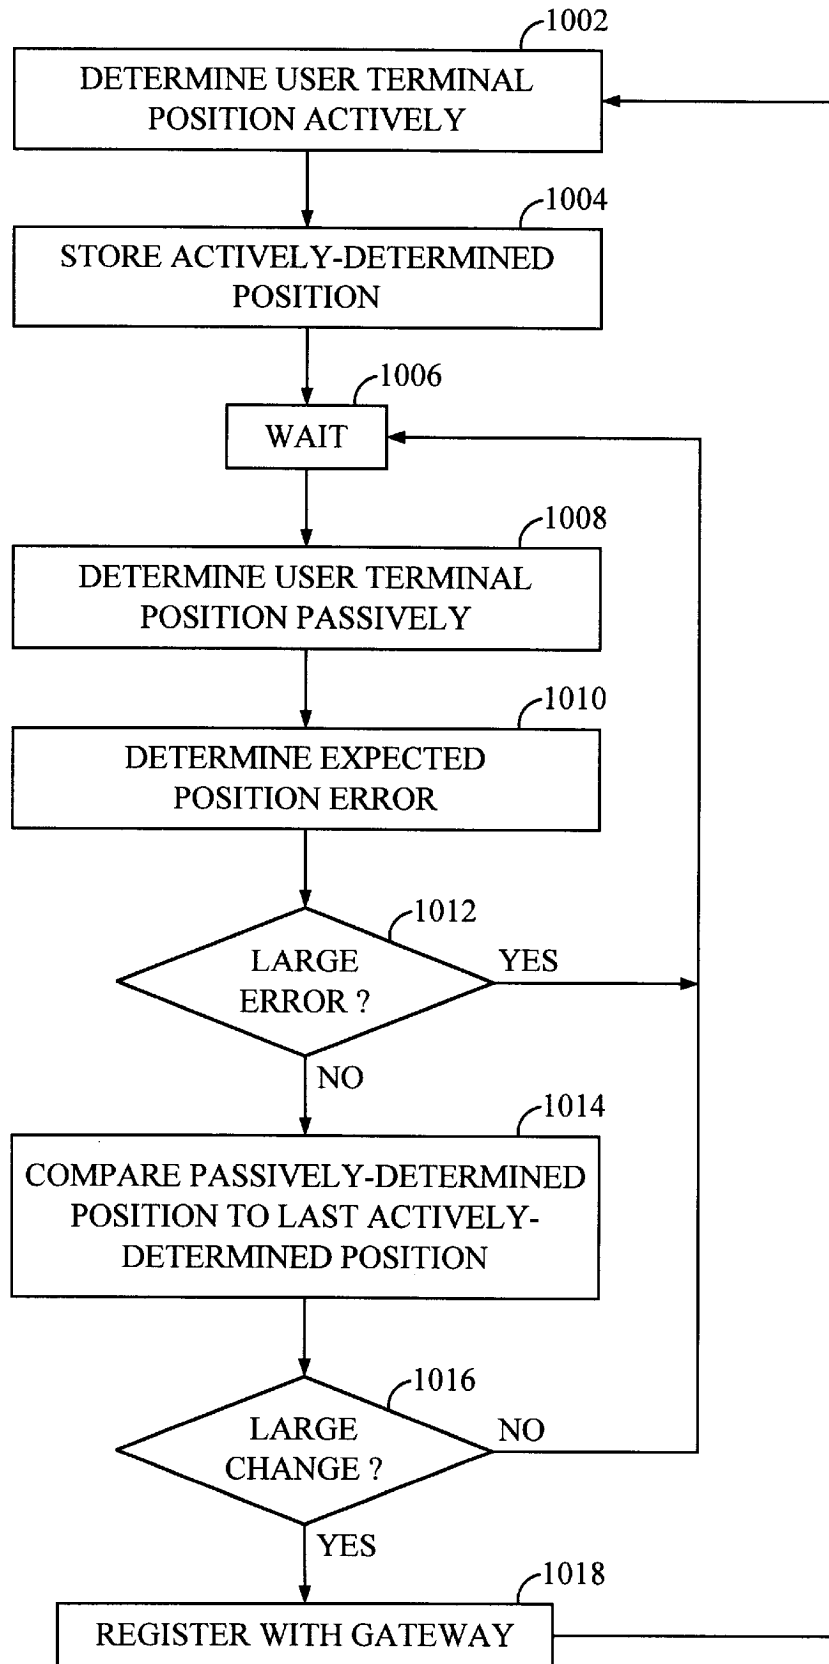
1002
DETERMINE USER TERMINAL POSITION ACTIVELY

1004
STORE ACTIVELY-DETERMINED POSITION

1006
WAIT

1008
DETERMINE USER TERMINAL POSITION PASSIVELY

1010
DETERMINE EXPECTED POSITION ERROR

1012
LARGE ERROR ?
YES
NO

1014
COMPARE PASSIVELY-DETERMINED POSITION TO LAST ACTIVELY-DETERMINED POSITION

1016
LARGE CHANGE ?
NO
YES

1018
REGISTER WITH GATEWAY